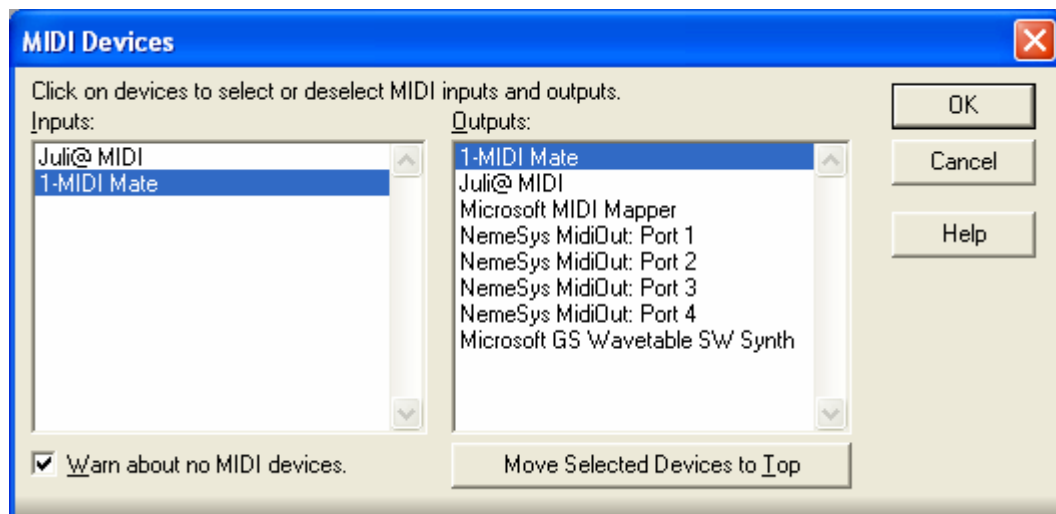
MIDI Devices

Click on devices to select or deselect MIDI inputs and outputs.

Inputs:
Juli@ MIDI
1-MIDI Mate

Outputs:
1-MIDI Mate
Juli@ MIDI
Microsoft MIDI Mapper
NemeSys MidiOut: Port 1
NemeSys MidiOut: Port 2
NemeSys MidiOut: Port 3
NemeSys MidiOut: Port 4
Microsoft GS Wavetable SW Synth

OK
Cancel
Help

Warn about no MIDI devices.

Move Selected Devices to Top